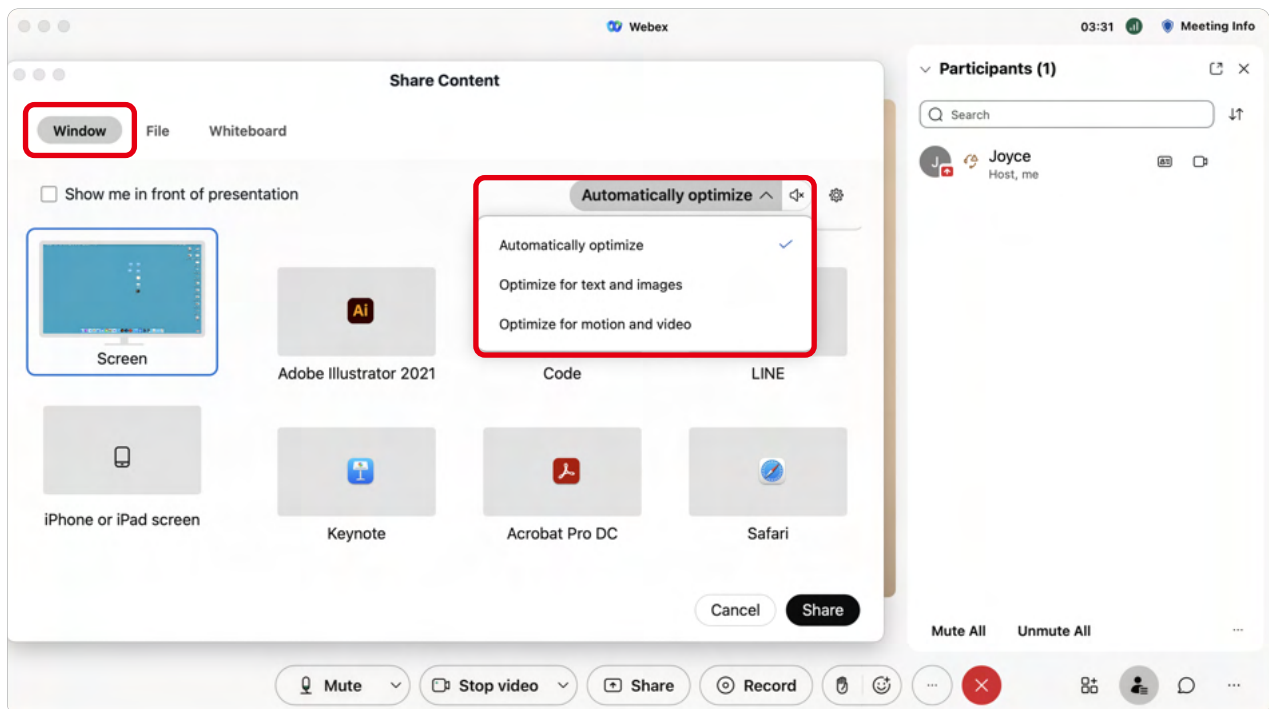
Webex

03:31

Meeting Info

Share Content

Window File Whiteboard

Show me in front of presentation

Automatically optimize

Automatically optimize

Optimize for text and images

Optimize for motion and video

Screen

Ai

Adobe Illustrator 2021

Code

LINE

iPhone or iPad screen

Keynote

Acrobat Pro DC

Safari

Cancel

Share

Participants (1)

Search

J

Joyce

Host, me

Mute All

Unmute All

Mute

Stop video

Share

Record